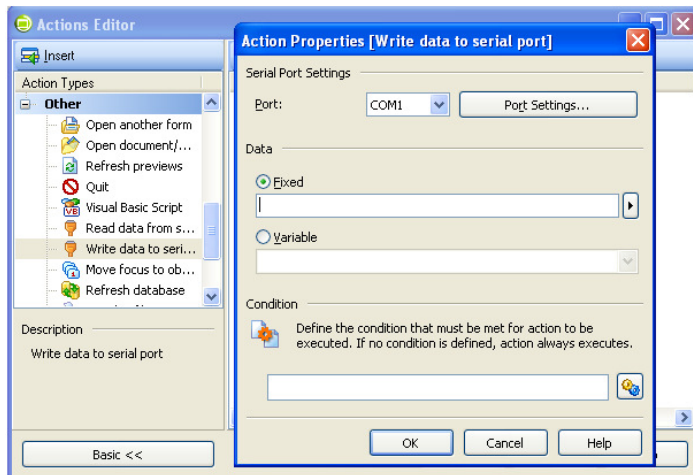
Actions Editor

Insert

Action Types

Other

Open another form

Open document/...

Refresh previews

Quit

Visual Basic Script

Read data from s...

Write data to seri...

Move focus to ob...

Refresh database

Description

Write data to serial port

Basic <<

Action Properties [Write data to serial port]

Serial Port Settings

Port: COM1

Port Settings...

Data

Fixed

Variable

Condition

Define the condition that must be met for action to be executed. If no condition is defined, action always executes.

OK

Cancel

Help